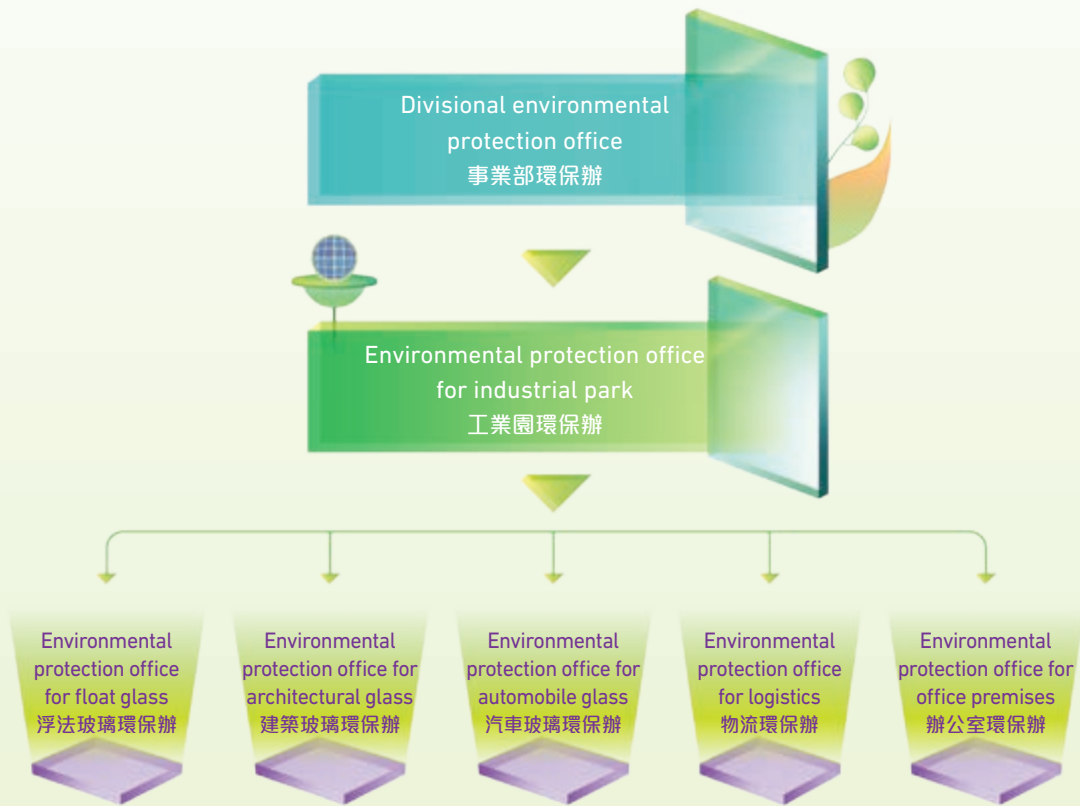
Divisional environmental protection office
事業部環保辦

Environmental protection office for industrial park
工業園環保辦

Environmental protection office for float glass
浮法玻璃環保辦

Environmental protection office for architectural glass
建築玻璃環保辦

Environmental protection office for automobile glass
汽車玻璃環保辦

Environmental protection office for logistics
物流環保辦

Environmental protection office for office premises
辦公室環保辦